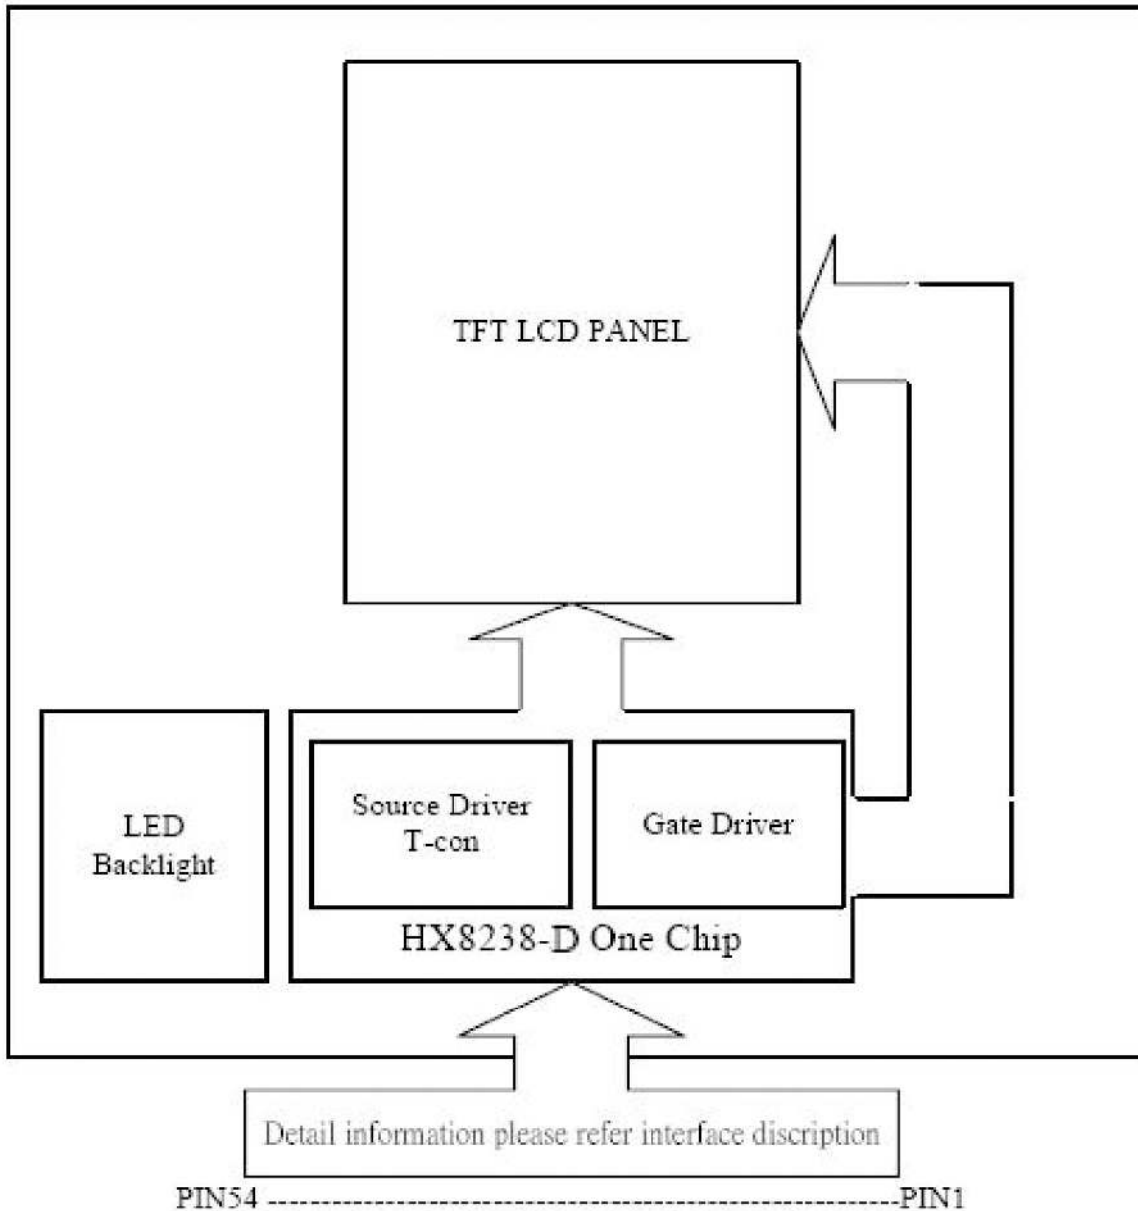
TFT LCD PANEL

LED Backlight

Source Driver T-con

Gate Driver

HX8238-D One Chip

Detail information please refer interface discription

PIN54 ------------------------------------------------------------PIN1